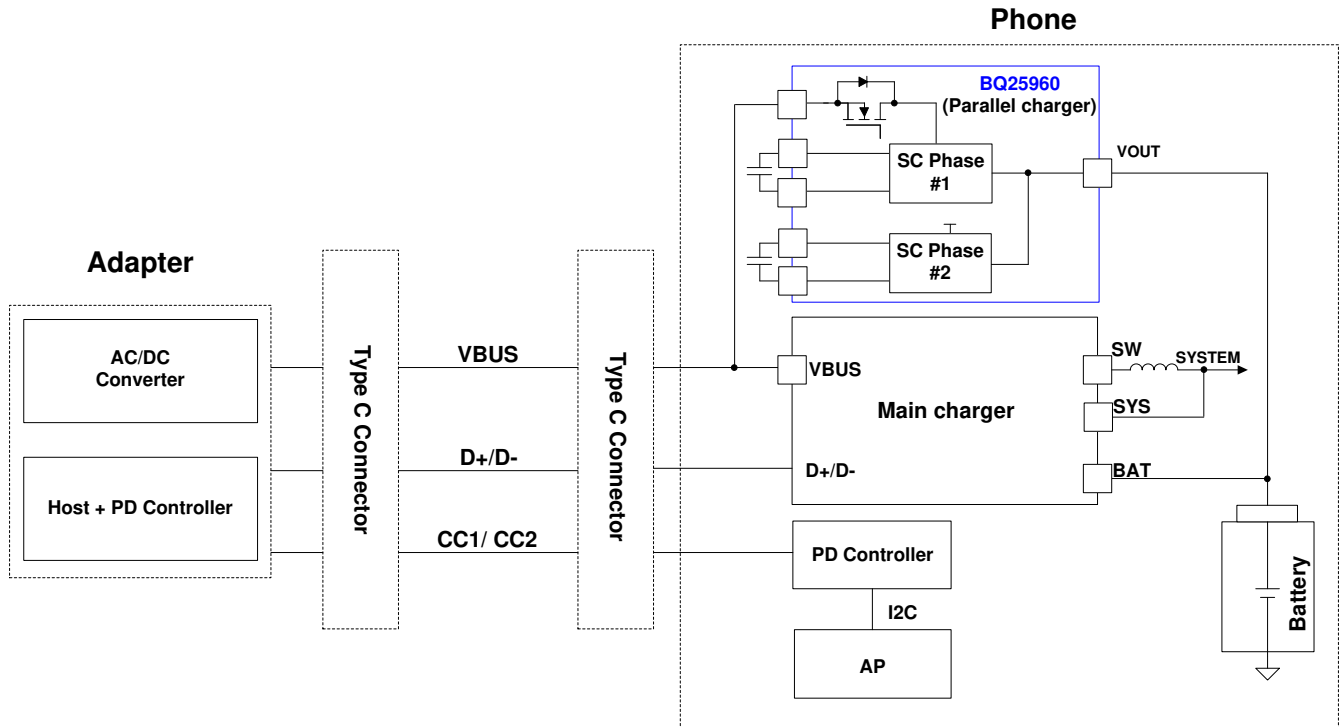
Phone

BQ25960
(Parallel charger)

VOUT

SC Phase #1

SC Phase #2

Adapter

AC/DC Converter

Host + PD Controller

Type C Connector

VBUS

D+/D-

CC1/ CC2

Type C Connector

VBUS

Main charger

D+/D-

SW

SYSTEM

SYS

BAT

PD Controller

I2C

AP

Battery